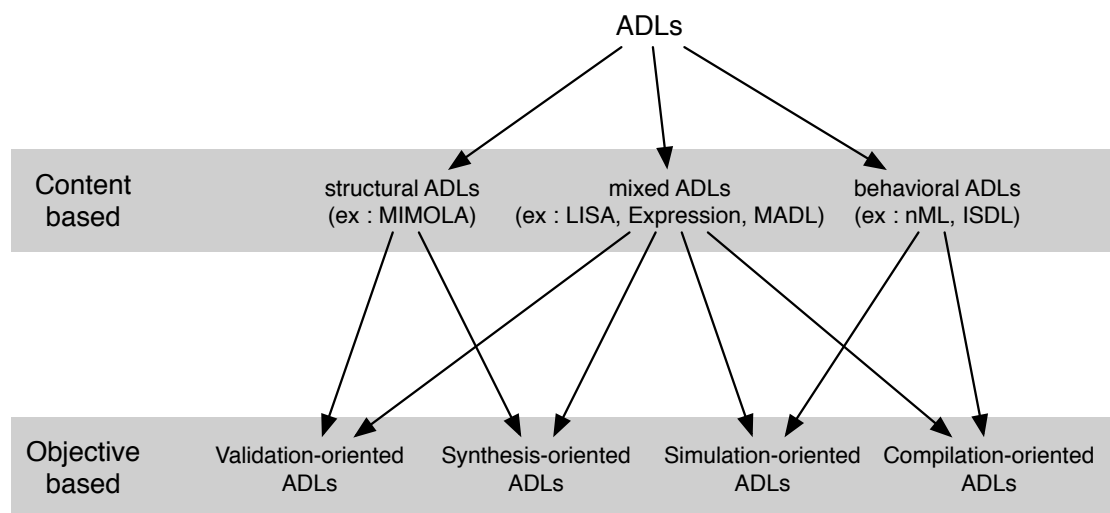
ADLs

Content based

structural ADLs (ex : MIMOLA)

mixed ADLs (ex : LISA, Expression, MADL)

behavioral ADLs (ex : nML, ISDL)

Objective based

Validation-oriented ADLs

Synthesis-oriented ADLs

Simulation-oriented ADLs

Compilation-oriented ADLs